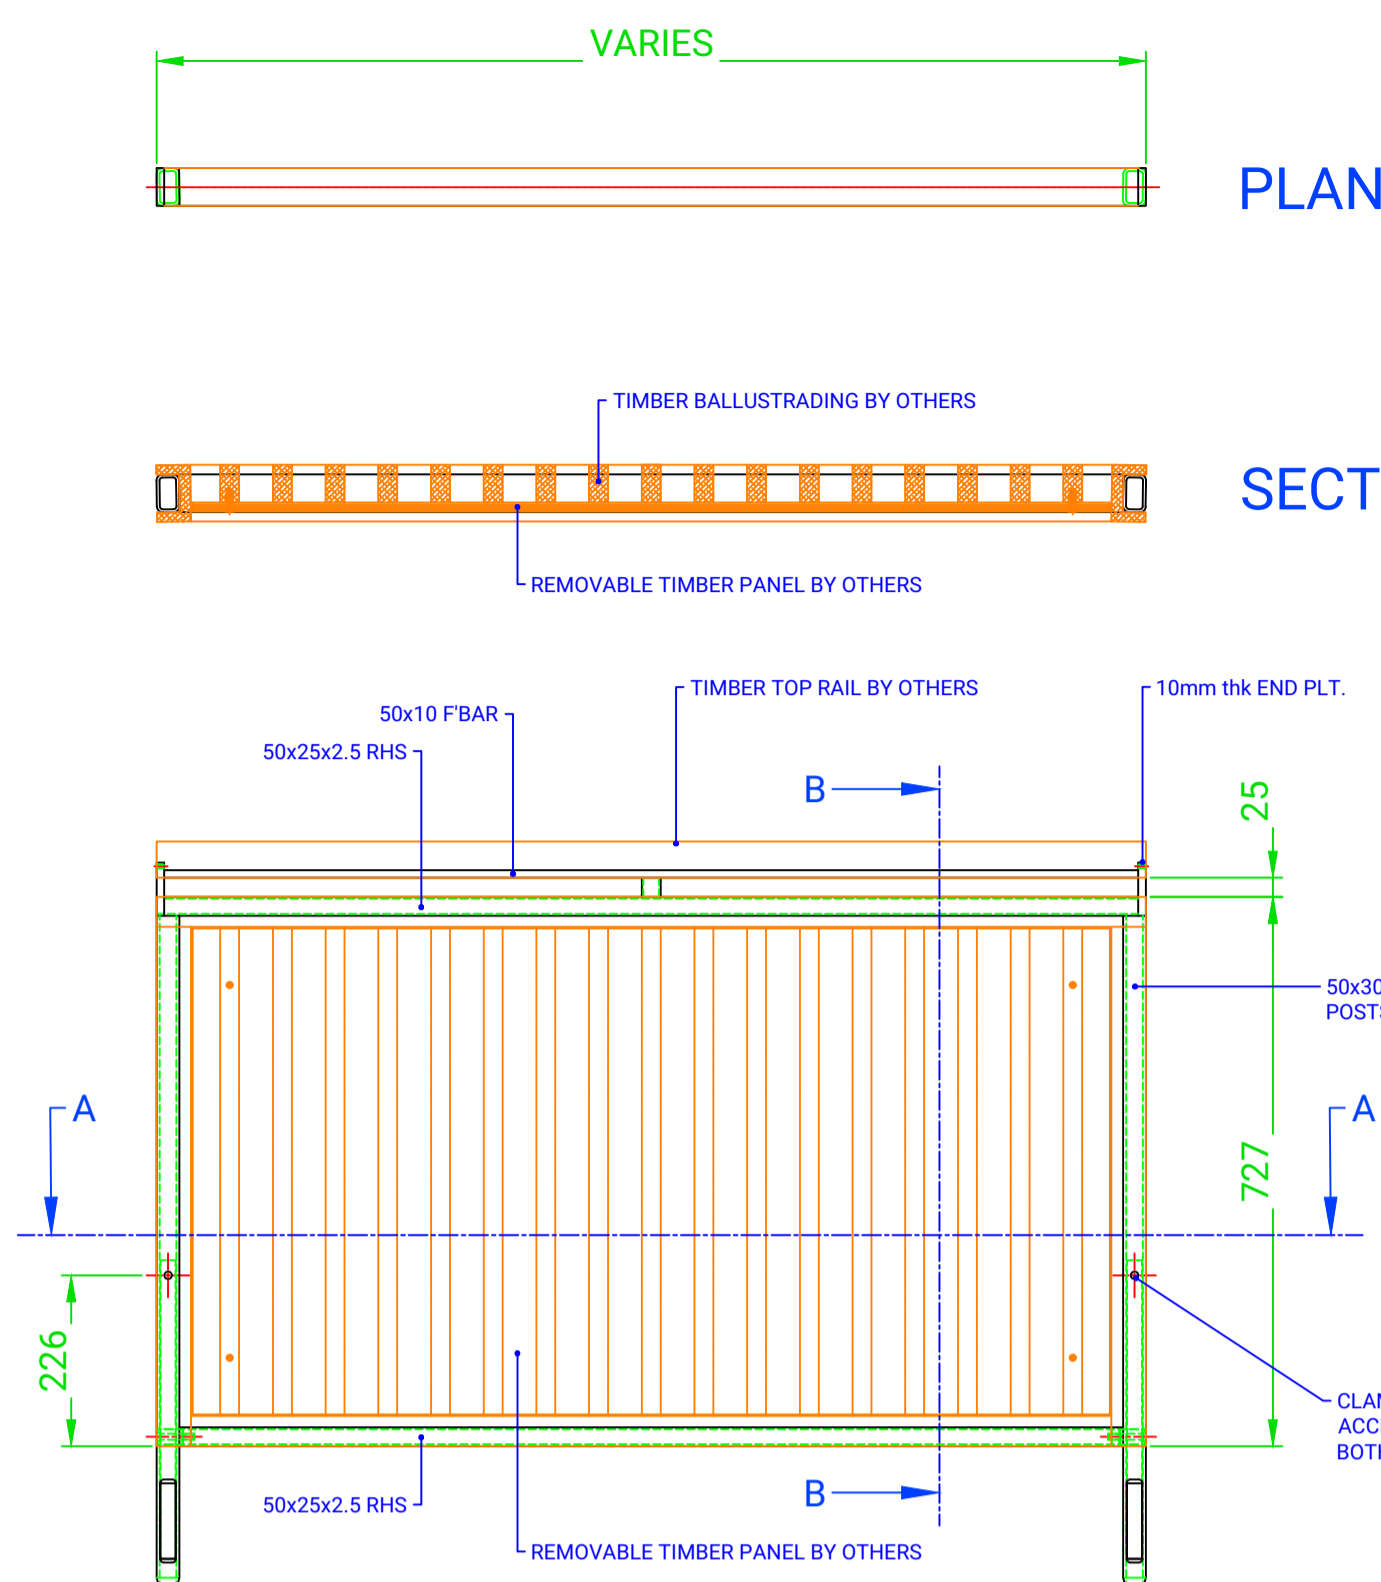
VARIES

PLAN

TIMBER BALLUSTRADING BY OTHERS

SECT

REMOVABLE TIMBER PANEL BY OTHERS

TIMBER TOP RAIL BY OTHERS

10mm thk END PLT.

50x10 F'BAR

50x25x2.5 RHS

B

25

50x30
POST

A

A

727

226

CLAI
ACC
BOTI

50x25x2.5 RHS

B

REMOVABLE TIMBER PANEL BY OTHERS